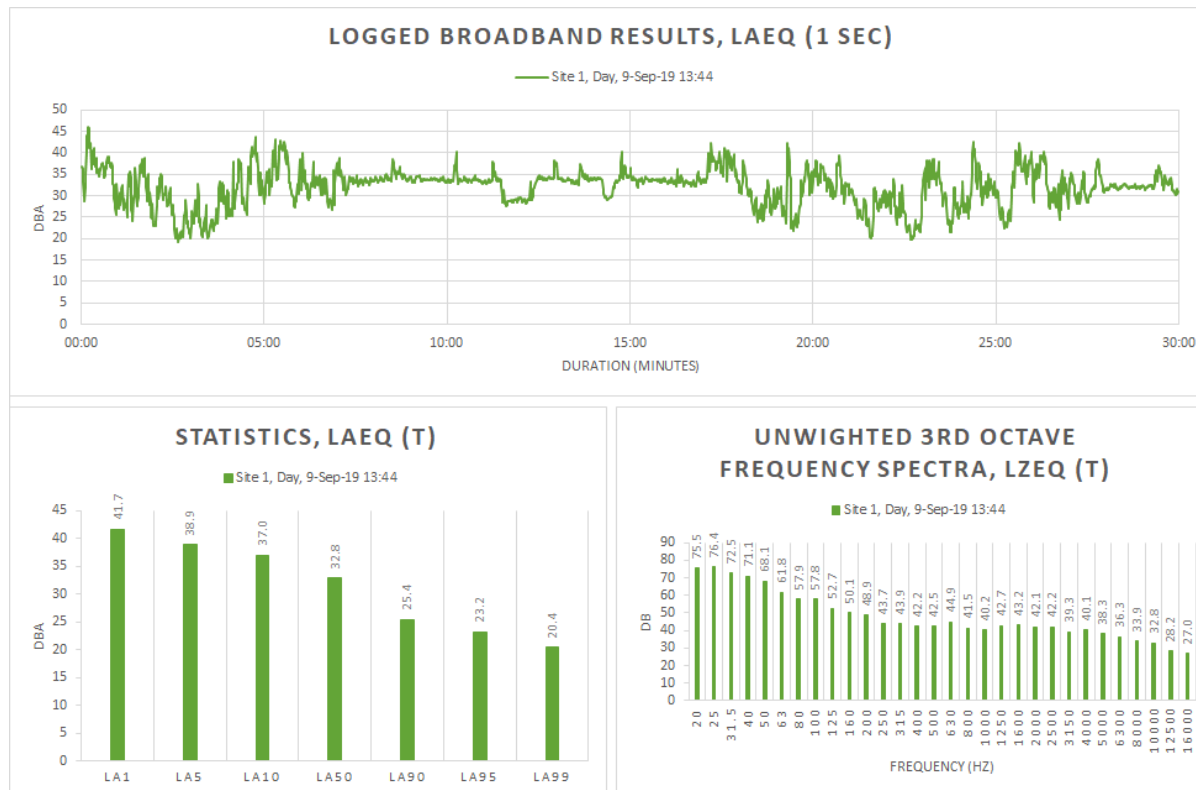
LOGGED BROADBAND RESULTS, LAEQ (1 SEC)

Site 1, Day, 9-Sep-19 13:44

DBA

50
45
40
35
30
25
20
15
10
5
0

00:00 05:00 10:00 15:00 20:00 25:00 30:00

DURATION (MINUTES)

STATISTICS, LAEQ (T)

Site 1, Day, 9-Sep-19 13:44

DBA

45
40
35
30
25
20
15
10
5
0

| LA1 | LA5 | LA10 | LA50 | LA90 | LA95 | LA99 |
|---|---|---|---|---|---|---|
| 41.7 | 38.9 | 37.0 | 32.8 | 25.4 | 23.2 | 20.4 |

UNWIGHTED 3RD OCTAVE FREQUENCY SPECTRA, LZEQ (T)

Site 1, Day, 9-Sep-19 13:44

DB

90
80
70
60
50
40
30
20
10
0

| 20 | 25 | 31.5 | 40 | 50 | 63 | 80 | 100 | 125 | 160 | 200 | 250 | 315 | 400 | 500 | 630 | 800 | 1000 | 1250 | 1600 | 2000 | 2500 | 3150 | 4000 | 5000 | 6300 | 8000 | 10000 | 12500 | 16000 |
|---|---|---|---|---|---|---|---|---|---|---|---|---|---|---|---|---|---|---|---|---|---|---|---|---|---|---|---|---|---|
| 75.5 | 76.4 | 72.5 | 71.1 | 68.1 | 61.8 | 57.9 | 57.8 | 52.7 | 50.1 | 48.9 | 43.7 | 43.9 | 42.2 | 42.5 | 44.9 | 41.5 | 40.2 | 42.7 | 43.2 | 42.1 | 42.2 | 39.3 | 40.1 | 38.3 | 36.3 | 33.9 | 32.8 | 28.2 | 27.0 |

FREQUENCY (HZ)